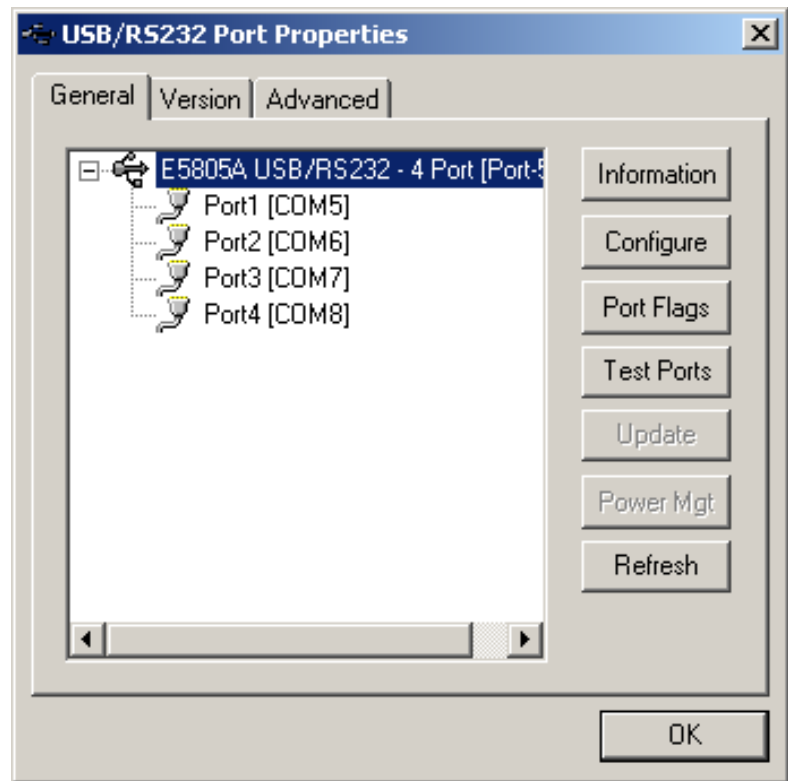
USB/RS232 Port Properties

General | Version | Advanced

E5805A USB/RS232 - 4 Port [Port-5
Port1 [COM5]
Port2 [COM6]
Port3 [COM7]
Port4 [COM8]

Information
Configure
Port Flags
Test Ports
Update
Power Mgt
Refresh

OK